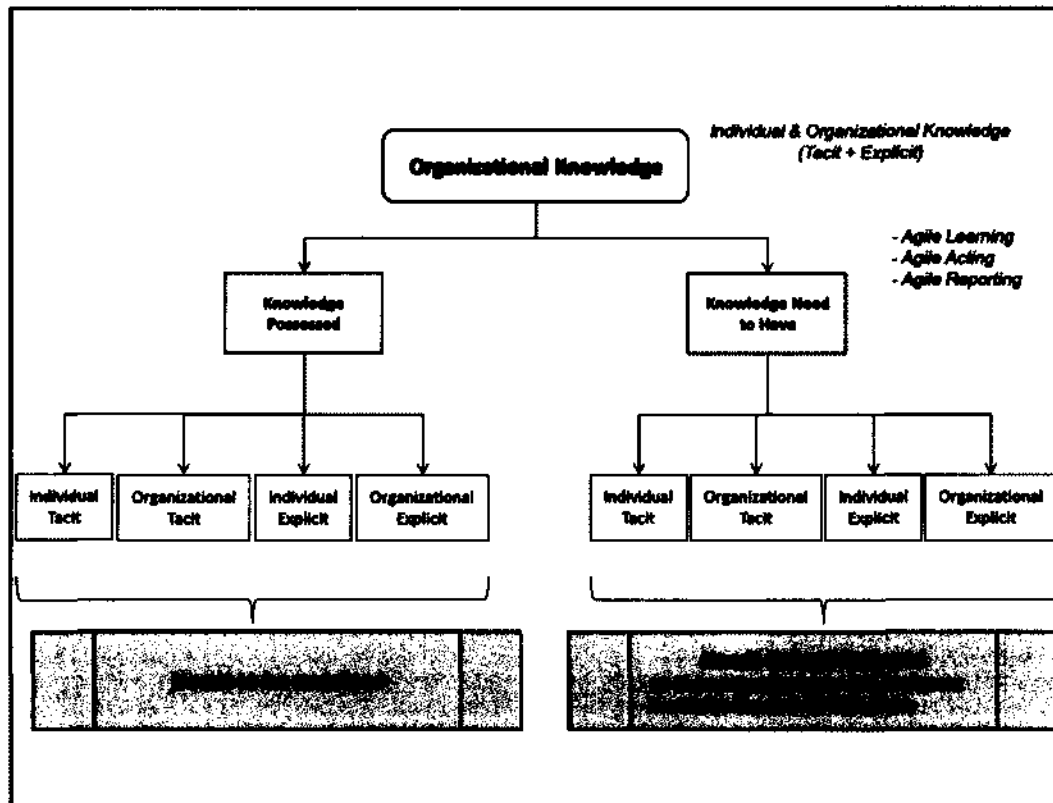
Organizational Knowledge

Individual & Organizational Knowledge (Tacit + Explicit)

- Agile Learning
- Agile Acting
- Agile Reporting

Knowledge Possessed

Knowledge Need to Have

Individual Tacit

Organizational Tacit

Individual Explicit

Organizational Explicit

Individual Tacit

Organizational Tacit

Individual Explicit

Organizational Explicit

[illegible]

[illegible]